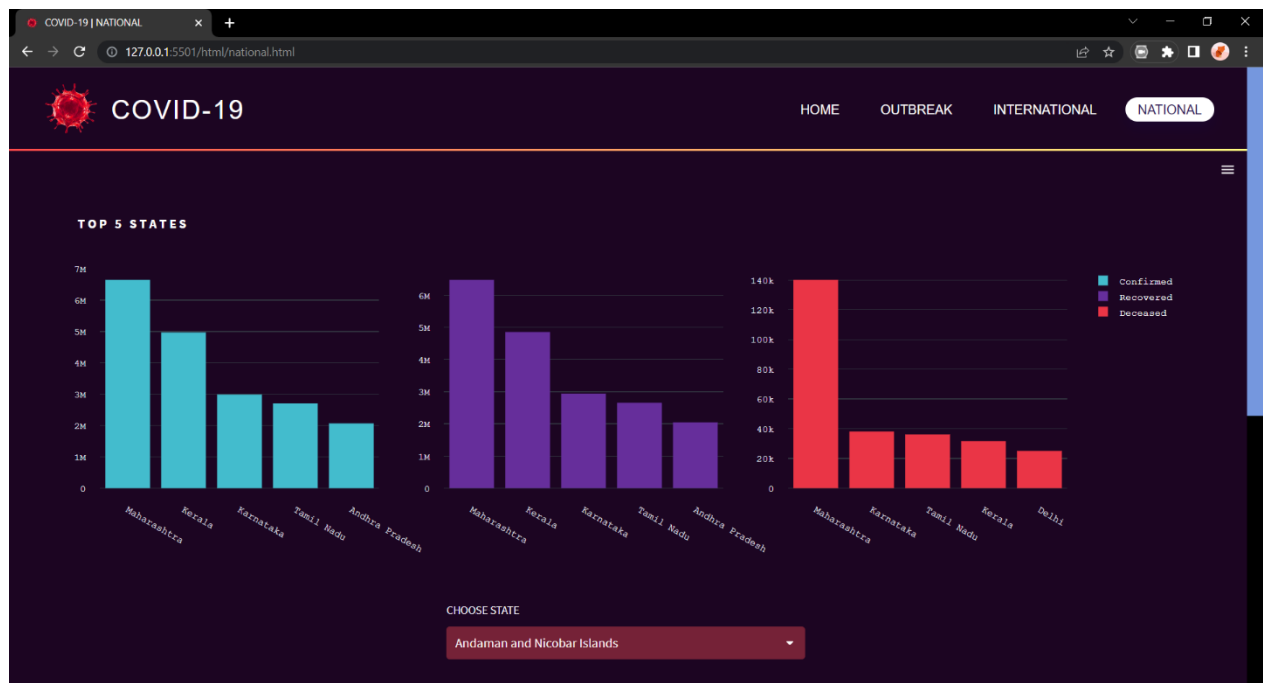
COVID-19 | NATIONAL

127.0.0.1:5501/html/national.html

COVID-19

HOME OUTBREAK INTERNATIONAL NATIONAL

TOP 5 STATES

7M
6M
5M
4M
3M
2M
1M
0

Maharashtra Kerala Karnataka Tamil Nadu Andhra Pradesh

6M
5M
4M
3M
2M
1M
0

Maharashtra Kerala Karnataka Tamil Nadu Andhra Pradesh

140k
120k
100k
80k
60k
40k
20k
0

Maharashtra Karnataka Tamil Nadu Kerala Delhi

Confirmed
Recovered
Deceased

CHOOSE STATE

Andaman and Nicobar Islands